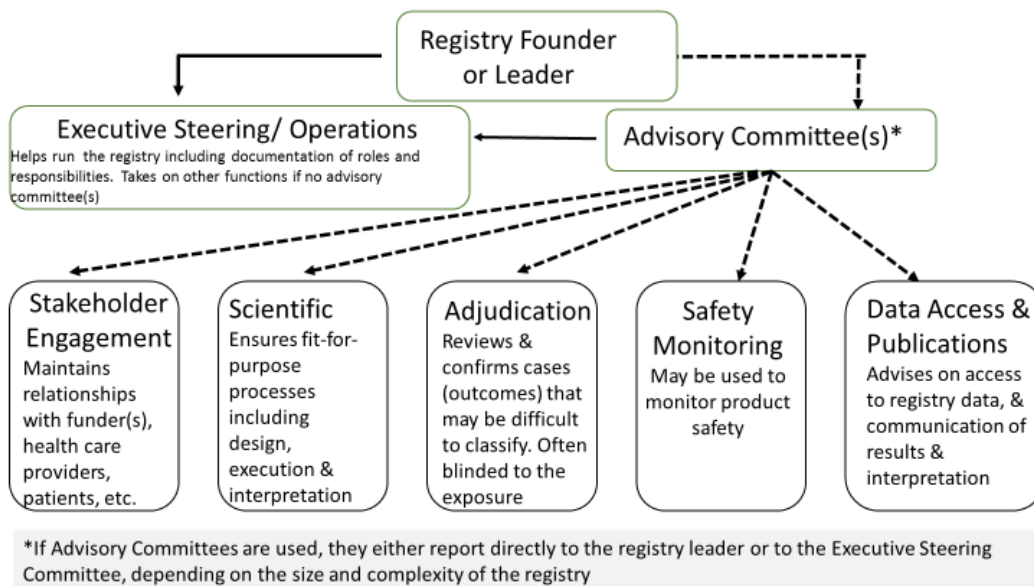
Registry Founder or Leader

Executive Steering/ Operations
Helps run the registry including documentation of roles and responsibilities. Takes on other functions if no advisory committee(s)

Advisory Committee(s)*

Stakeholder Engagement
Maintains relationships with funder(s), health care providers, patients, etc.

Scientific
Ensures fit-for-purpose processes including design, execution & interpretation

Adjudication
Reviews & confirms cases (outcomes) that may be difficult to classify. Often blinded to the exposure

Safety Monitoring
May be used to monitor product safety

Data Access & Publications
Advises on access to registry data, & communication of results & interpretation

*If Advisory Committees are used, they either report directly to the registry leader or to the Executive Steering Committee, depending on the size and complexity of the registry